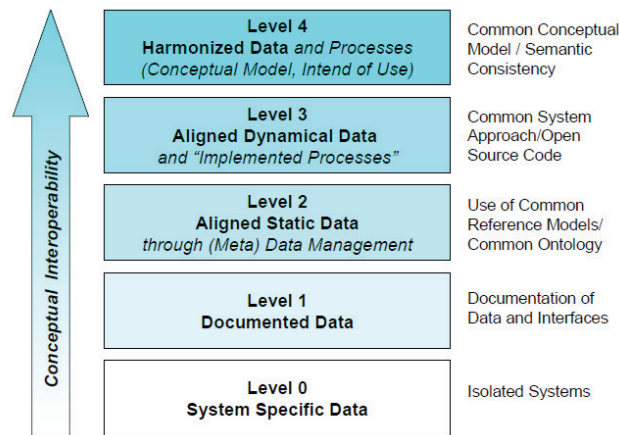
Conceptual Interoperability

Level 4
Harmonized Data and Processes
(Conceptual Model, Intend of Use)

Common Conceptual Model / Semantic Consistency

Level 3
Aligned Dynamical Data
and "Implemented Processes"

Common System Approach/Open Source Code

Level 2
Aligned Static Data
through (Meta) Data Management

Use of Common Reference Models/ Common Ontology

Level 1
Documented Data

Documentation of Data and Interfaces

Level 0
System Specific Data

Isolated Systems